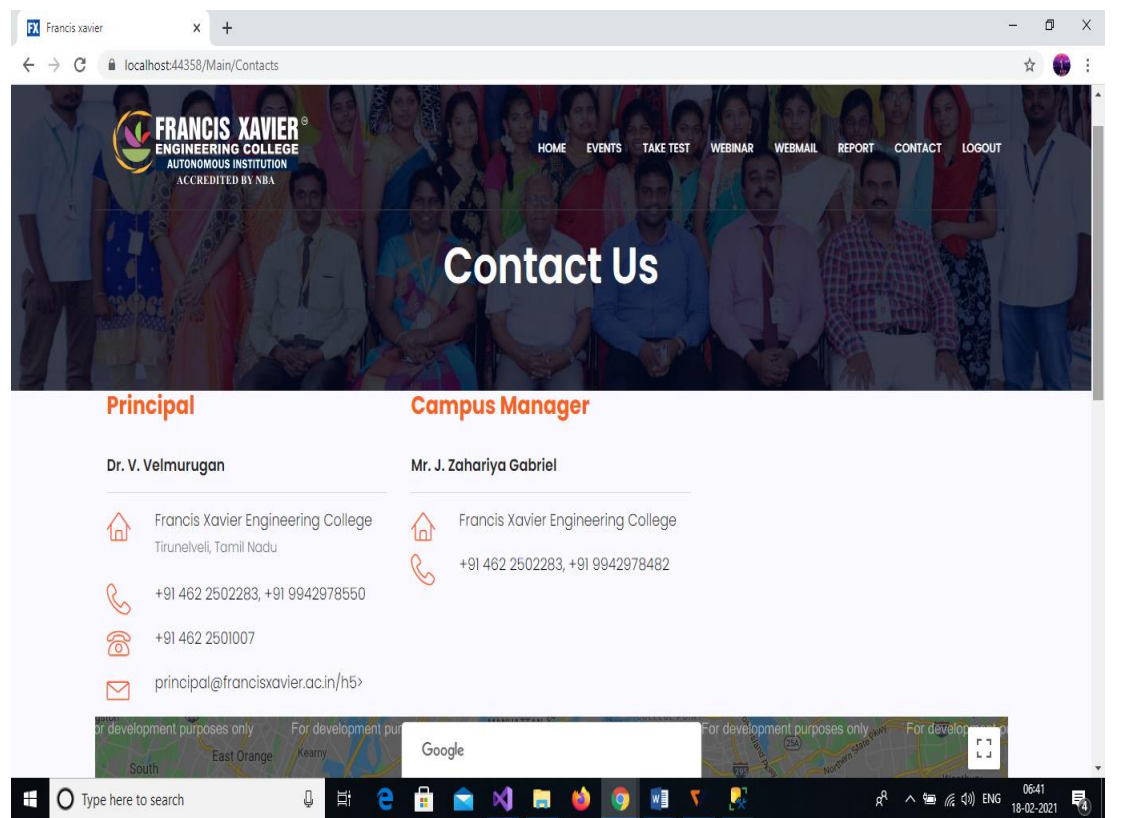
FX Francis xavier × +

localhost:44358/Main/Contacts

FRANCIS XAVIER ®
ENGINEERING COLLEGE
AUTONOMOUS INSTITUTION
ACCREDITED BY NBA

HOME EVENTS TAKE TEST WEBINAR WEBMAIL REPORT CONTACT LOGOUT

Contact Us

Principal

Dr. V. Velmurugan

Francis Xavier Engineering College
Tirunelveli, Tamil Nadu

+91 462 2502283, +91 9942978550

+91 462 2501007

principal@francisxavier.ac.in/h5>

Campus Manager

Mr. J. Zahariya Gabriel

Francis Xavier Engineering College

+91 462 2502283, +91 9942978482

r development purposes only For development pur For development purposes only For developm

East Orange Kearny

South

Google

Type here to search

ENG 06:41 18-02-2021